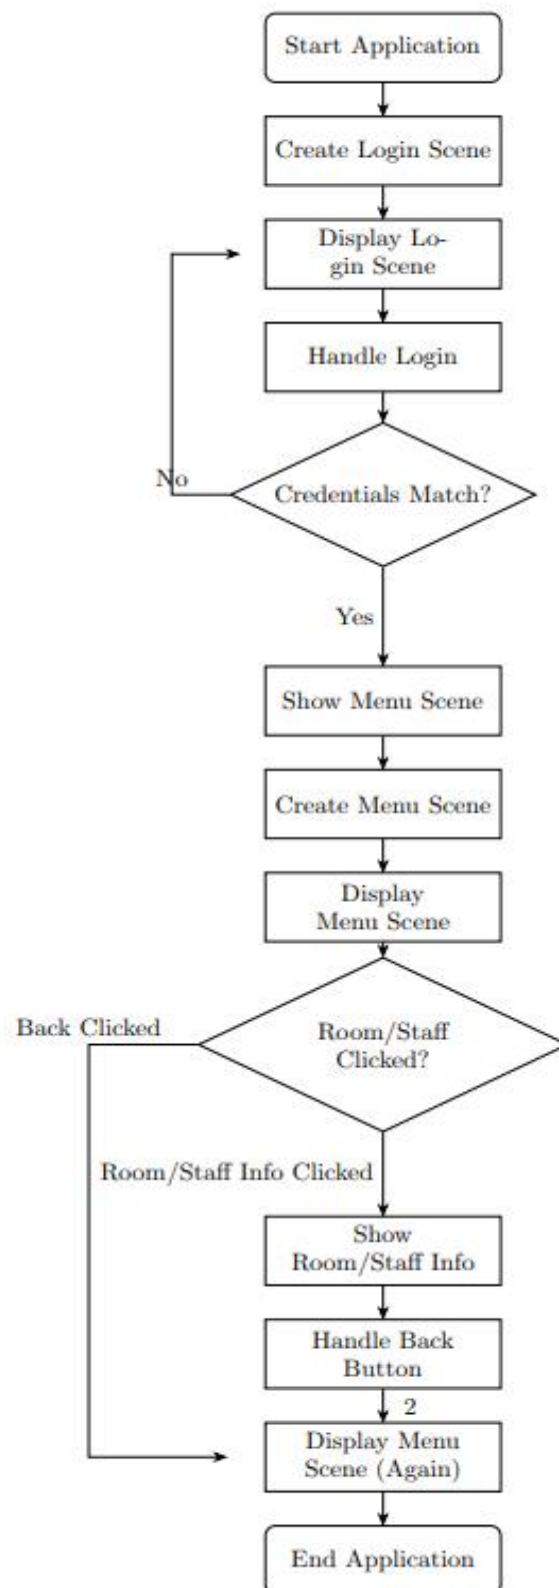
Start Application

Create Login Scene

Display Login Scene

Handle Login

No

Credentials Match?

Yes

Show Menu Scene

Create Menu Scene

Display Menu Scene

Back Clicked

Room/Staff Clicked?

Room/Staff Info Clicked

Show Room/Staff Info

Handle Back Button

2

Display Menu Scene (Again)

End Application